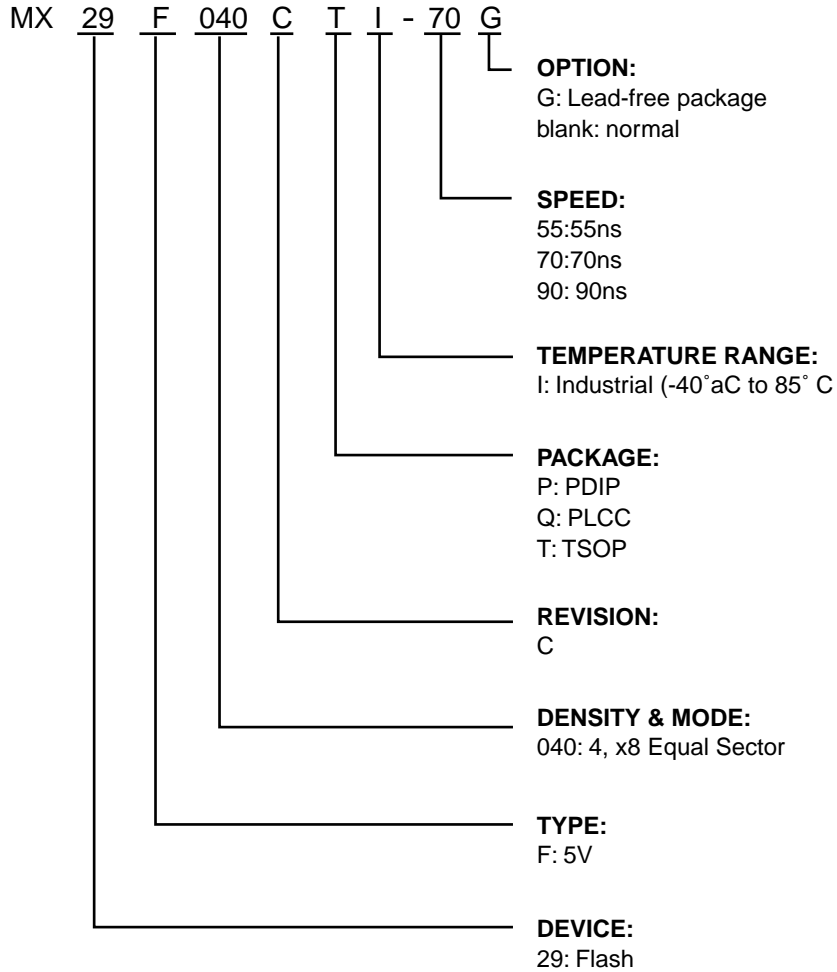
MX 29 F 040 C T I - 70 G

OPTION:
G: Lead-free package
blank: normal

SPEED:
55:55ns
70:70ns
90: 90ns

TEMPERATURE RANGE:
I: Industrial (-40˚aC to 85˚ C

PACKAGE:
P: PDIP
Q: PLCC
T: TSOP

REVISION:
C

DENSITY & MODE:
040: 4, x8 Equal Sector

TYPE:
F: 5V

DEVICE:
29: Flash